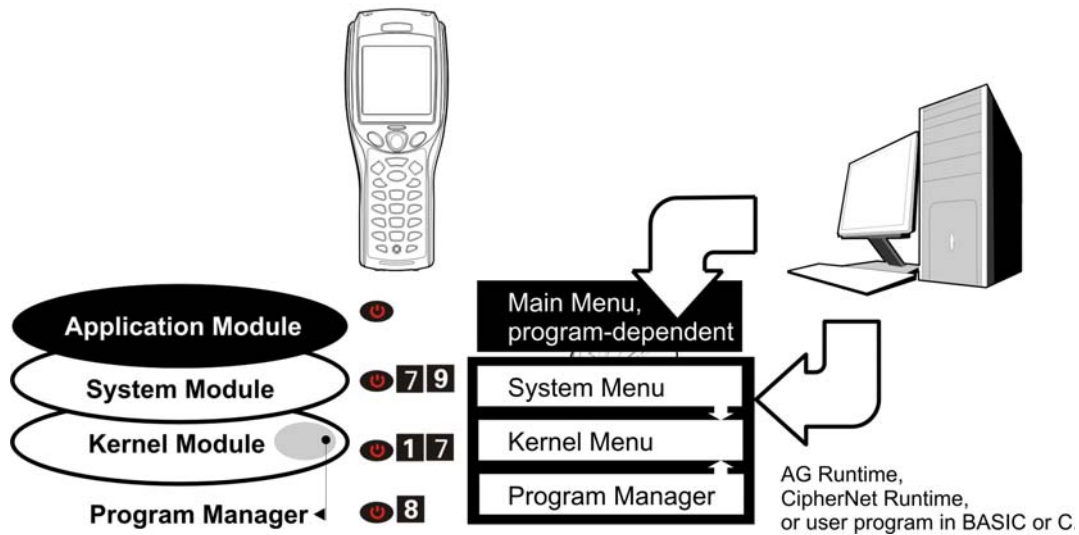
Application Module

System Module

Kernel Module

Program Manager

7 9

1 7

8

Main Menu, program-dependent

System Menu

Kernel Menu

Program Manager

AG Runtime, CipherNet Runtime, or user program in BASIC or C.